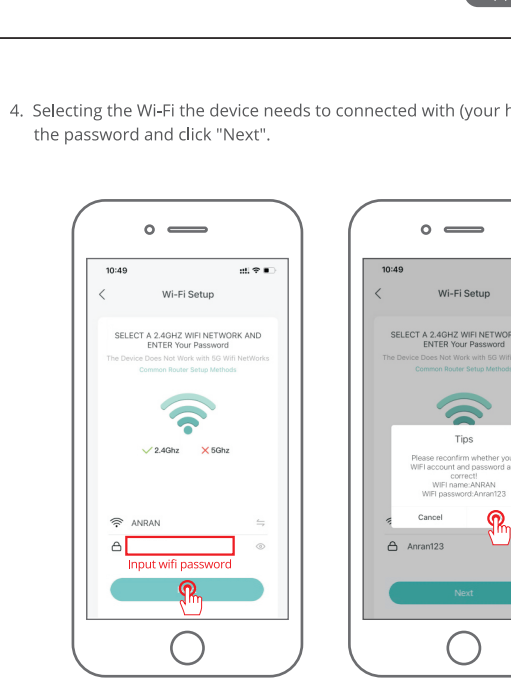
4. Selecting the Wi-Fi the device needs to connected with (your h the password and click "Next".

10:49

Wi-Fi Setup

SELECT A 2.4GHZ WIFI NETWORK AND ENTER Your Password

The Device Does Not Work with 5G Wifi NetWorks

Common Router Setup Methods

2.4Ghz

5Ghz

ANRAN

Input wifi password

10:49

Wi-Fi Setup

SELECT A 2.4GHZ WIFI NETWOR ENTER Your Password

The Device Does Not Work with 5G Wifi

Common Router Setup Methods

Tips

Please reconfirm whether you WIFI account and password a correct!

WIFI name:ANRAN

WIFI password:Anran123

Cancel

Anran123

Next